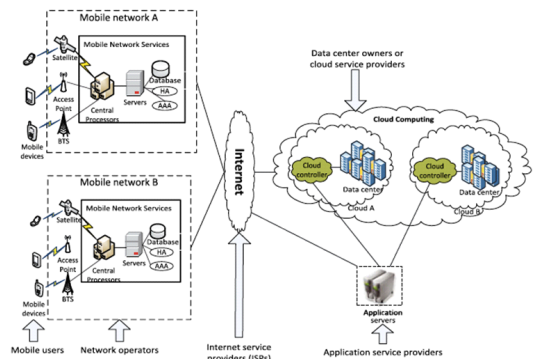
Mobile network A

Mobile Network Services

Satellite

Database

HA

AAA

Servers

Access Point

Central Processors

BTS

Mobile devices

Mobile network B

Mobile Network Services

Satellite

Database

HA

AAA

Servers

Access Point

Central Processors

BTS

Mobile devices

Internet

Data center owners or cloud service providers

Cloud Computing

Cloud controller

Data center

Cloud A

Cloud controller

Data center

Cloud B

Application servers

Mobile users

Network operators

Internet service providers (ISPs)

Application service providers